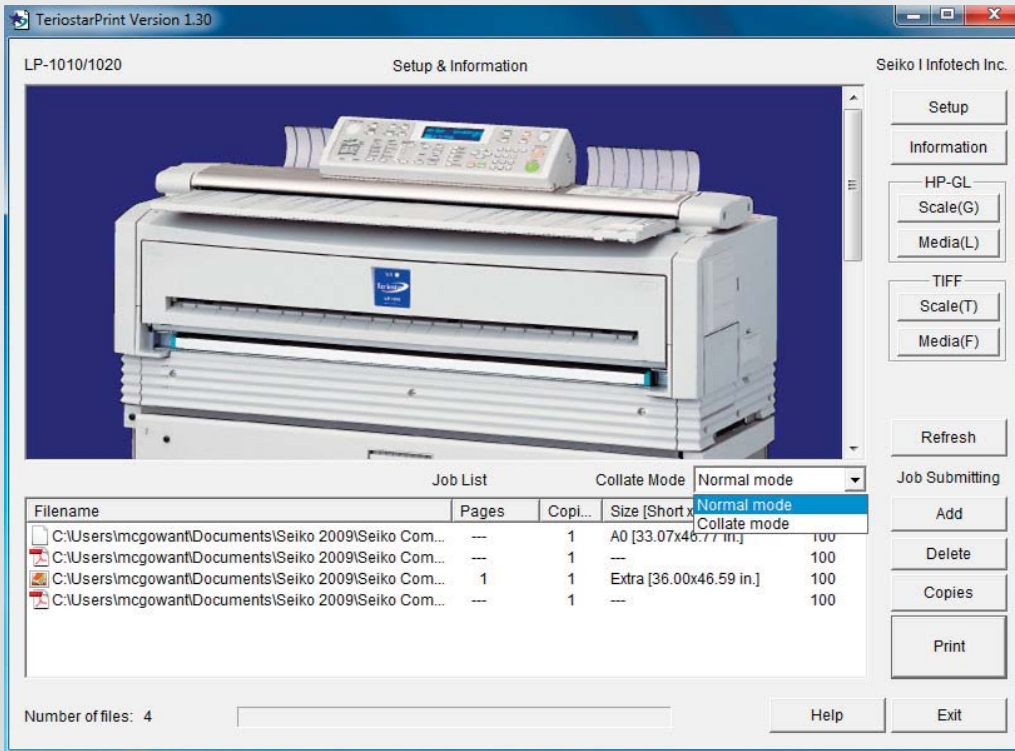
TeriostarPrint Version 1.30

LP-1010/1020

Setup & Information

Seiko I Infotech Inc.

Setup

Information

HP-GL

Scale(G)

Media(L)

TIFF

Scale(T)

Media(F)

Refresh

Job List

Collate Mode

Normal mode

Job Submitting

Normal mode

Collate mode

| Filename | Pages | Copi... | Size [Short x | |
|---|---|---|---|---|
| C:\Users\mcgowant\Documents\Seiko 2009\Seiko Com... | --- | 1 | A0 [33.07x46.77 in.] | 100 |
| C:\Users\mcgowant\Documents\Seiko 2009\Seiko Com... | --- | 1 | --- | 100 |
| C:\Users\mcgowant\Documents\Seiko 2009\Seiko Com... | 1 | 1 | Extra [36.00x46.59 in.] | 100 |
| C:\Users\mcgowant\Documents\Seiko 2009\Seiko Com... | --- | 1 | --- | 100 |

Add

Delete

Copies

Print

Number of files: 4

Help

Exit